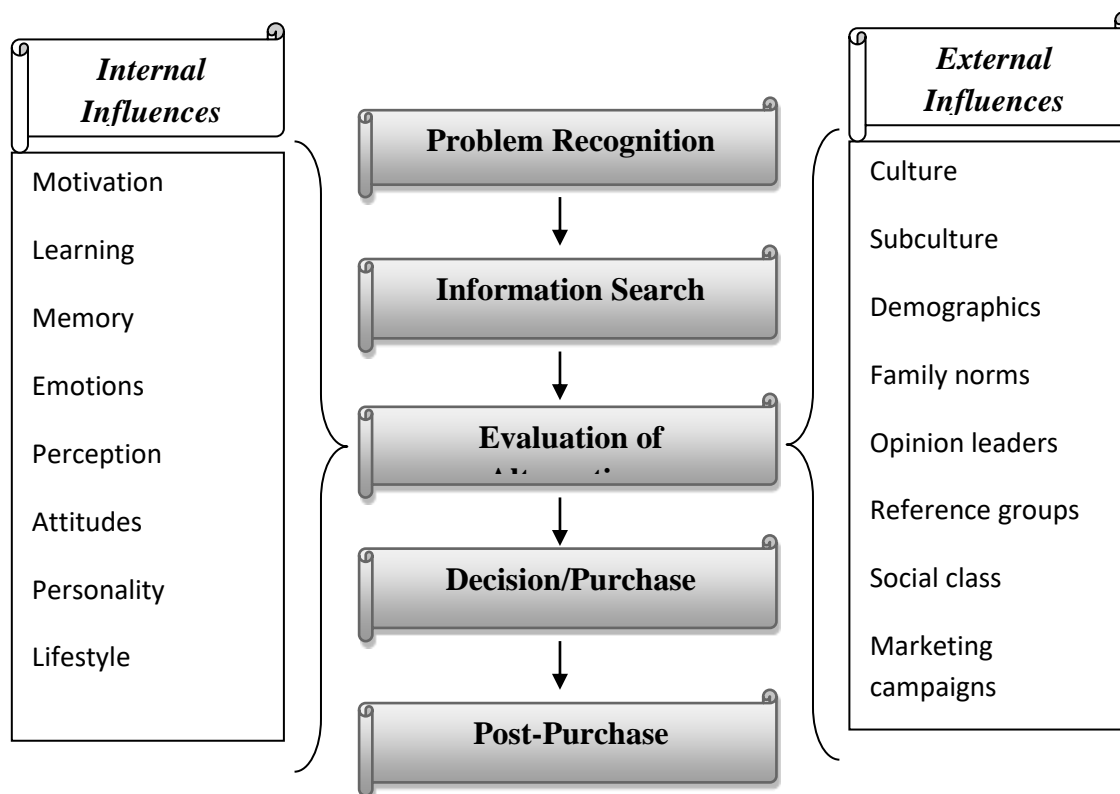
Internal Influences

Motivation

Learning

Memory

Emotions

Perception

Attitudes

Personality

Lifestyle

Problem Recognition

Information Search

Evaluation of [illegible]

Decision/Purchase

Post-Purchase

External Influences

Culture

Subculture

Demographics

Family norms

Opinion leaders

Reference groups

Social class

Marketing campaigns